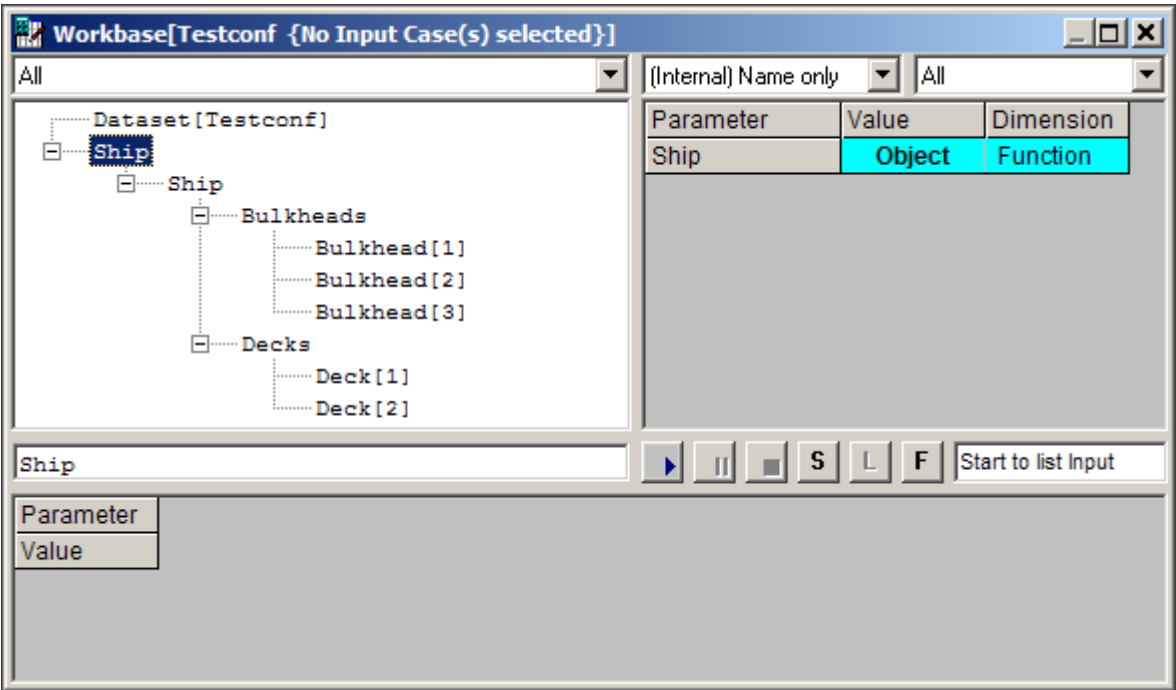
Workbase[Testconf {No Input Case(s) selected}]

All

(Internal) Name only

All

Dataset[Testconf]
Ship
Ship
Bulkheads
Bulkhead[1]
Bulkhead[2]
Bulkhead[3]
Decks
Deck[1]
Deck[2]

| Parameter | Value | Dimension |
|---|---|---|
| Ship | Object | Function |

Ship

S L F

Start to list Input

| Parameter |
|---|
| Value |